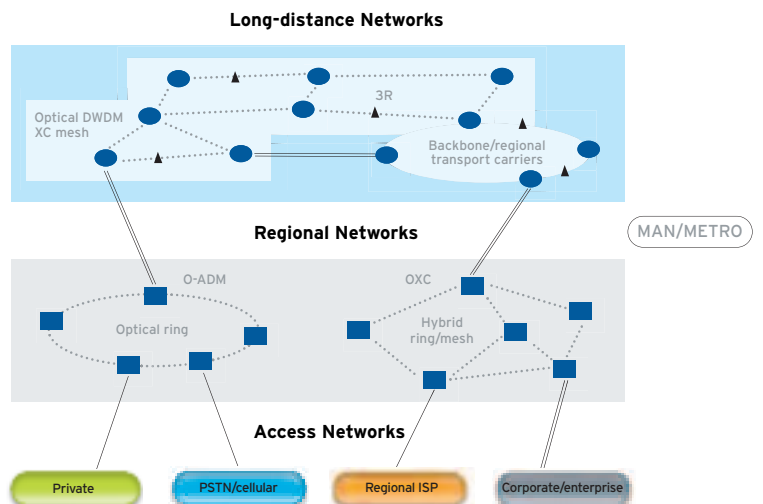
Long-distance Networks

Optical DWDM XC mesh

3R

Backbone/regional transport carriers

Regional Networks

MAN/METRO

O-ADM

Optical ring

OXC

Hybrid ring/mesh

Access Networks

Private

PSTN/cellular

Regional ISP

Corporate/enterprise